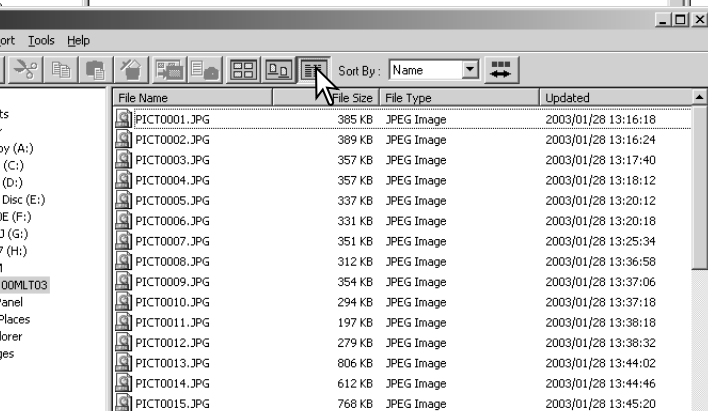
ort Tools Help

Sort By: Name

ts
y
py (A:)
(C:)
(D:)
Disc (E:)
DE (F:)
J (G:)
7 (H:)
1
00MLT03
Panel
Places
lorer
ges

| File Name | File Size | File Type | Updated |
|---|---|---|---|
| PICT0001.JPG | 385 KB | JPEG Image | 2003/01/28 13:16:18 |
| PICT0002.JPG | 389 KB | JPEG Image | 2003/01/28 13:16:24 |
| PICT0003.JPG | 357 KB | JPEG Image | 2003/01/28 13:17:40 |
| PICT0004.JPG | 357 KB | JPEG Image | 2003/01/28 13:18:12 |
| PICT0005.JPG | 337 KB | JPEG Image | 2003/01/28 13:20:12 |
| PICT0006.JPG | 331 KB | JPEG Image | 2003/01/28 13:20:18 |
| PICT0007.JPG | 351 KB | JPEG Image | 2003/01/28 13:25:34 |
| PICT0008.JPG | 312 KB | JPEG Image | 2003/01/28 13:36:58 |
| PICT0009.JPG | 354 KB | JPEG Image | 2003/01/28 13:37:06 |
| PICT0010.JPG | 294 KB | JPEG Image | 2003/01/28 13:37:18 |
| PICT0011.JPG | 197 KB | JPEG Image | 2003/01/28 13:38:18 |
| PICT0012.JPG | 279 KB | JPEG Image | 2003/01/28 13:38:32 |
| PICT0013.JPG | 806 KB | JPEG Image | 2003/01/28 13:44:02 |
| PICT0014.JPG | 612 KB | JPEG Image | 2003/01/28 13:44:46 |
| PICT0015.JPG | 768 KB | JPEG Image | 2003/01/28 13:45:20 |